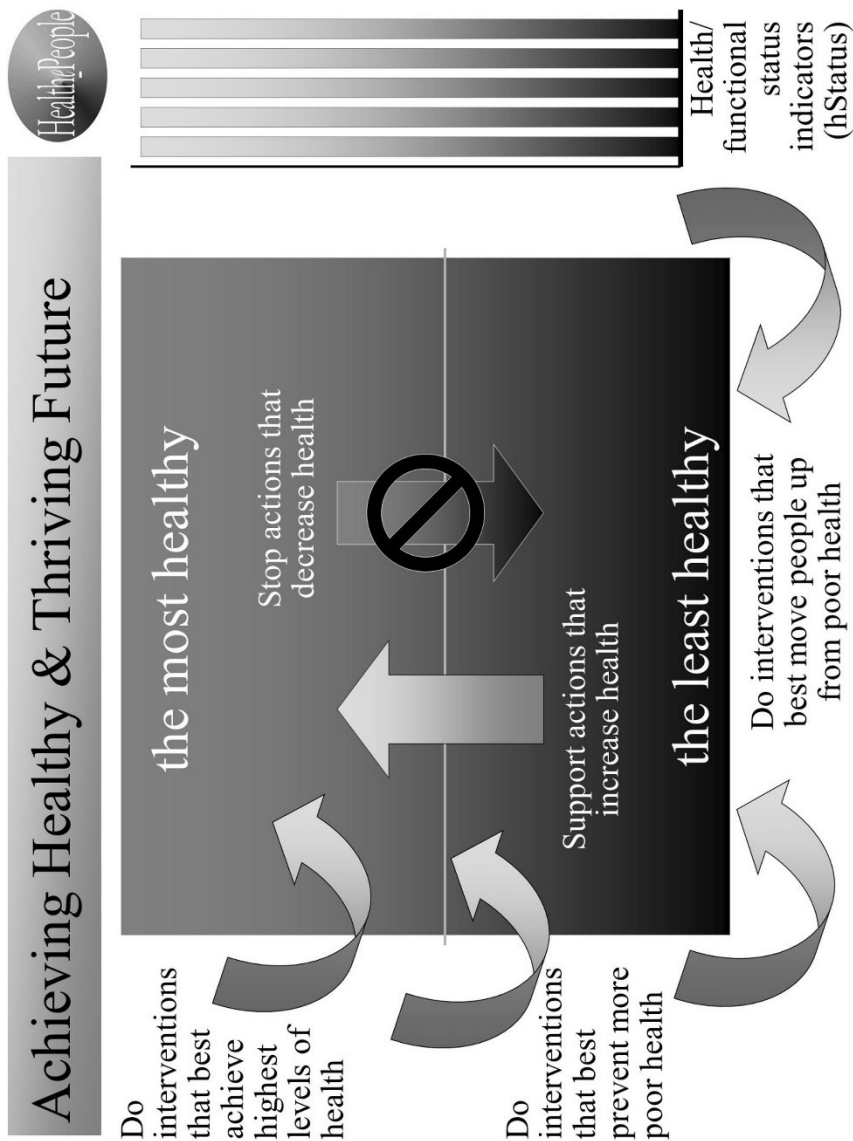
Achieving Healthy & Thriving Future

HealthyPeople

Health/ functional status indicators (hStatus)

the most healthy

Stop actions that decrease health

Support actions that increase health

the least healthy

Do interventions that best achieve highest levels of health

Do interventions that best prevent more poor health

Do interventions that best move people up from poor health